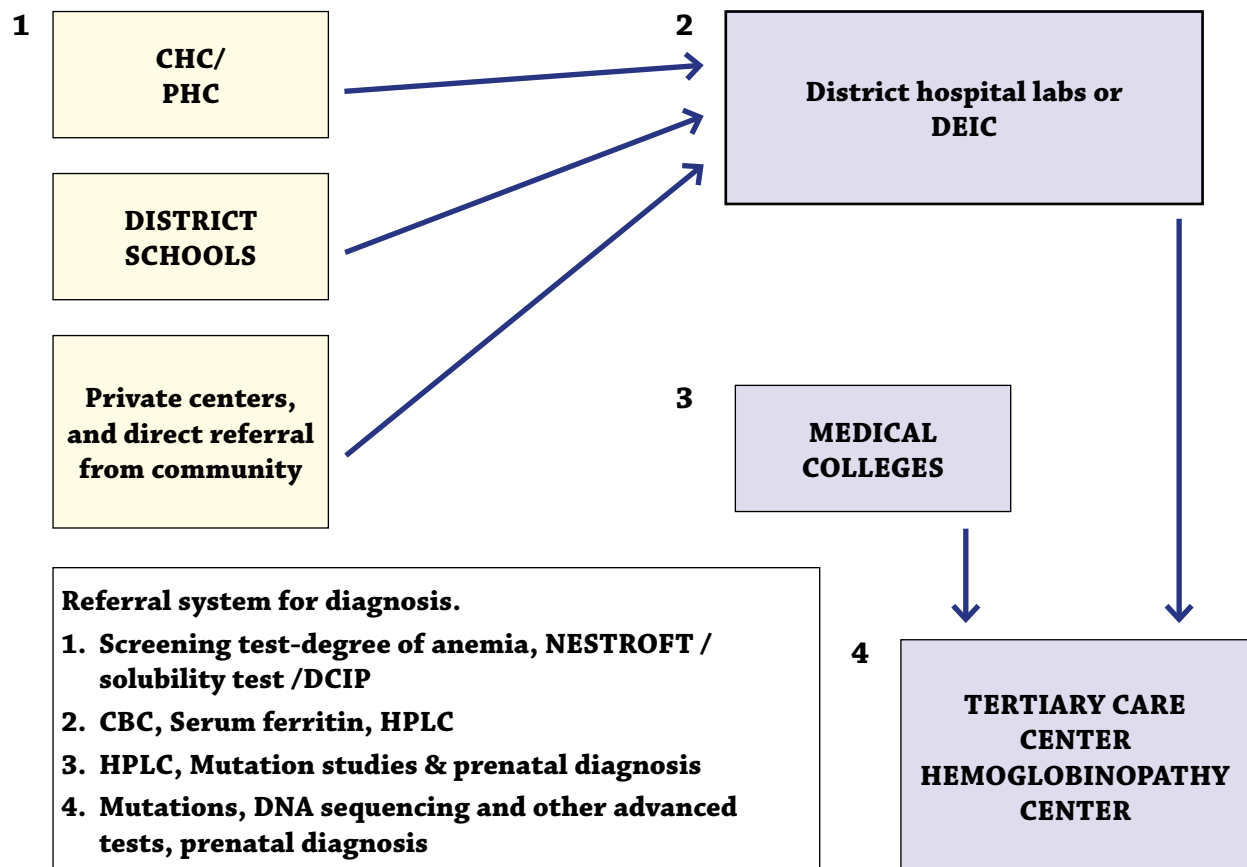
1

CHC/
PHC

DISTRICT
SCHOOLS

Private centers, and direct referral from community

2

District hospital labs or DEIC

3

MEDICAL
COLLEGES

4

TERTIARY CARE
CENTER
HEMOGLOBINOPATHY
CENTER

Referral system for diagnosis.

1. Screening test-degree of anemia, NESTROFT / solubility test /DCIP
2. CBC, Serum ferritin, HPLC
3. HPLC, Mutation studies & prenatal diagnosis
4. Mutations, DNA sequencing and other advanced tests, prenatal diagnosis